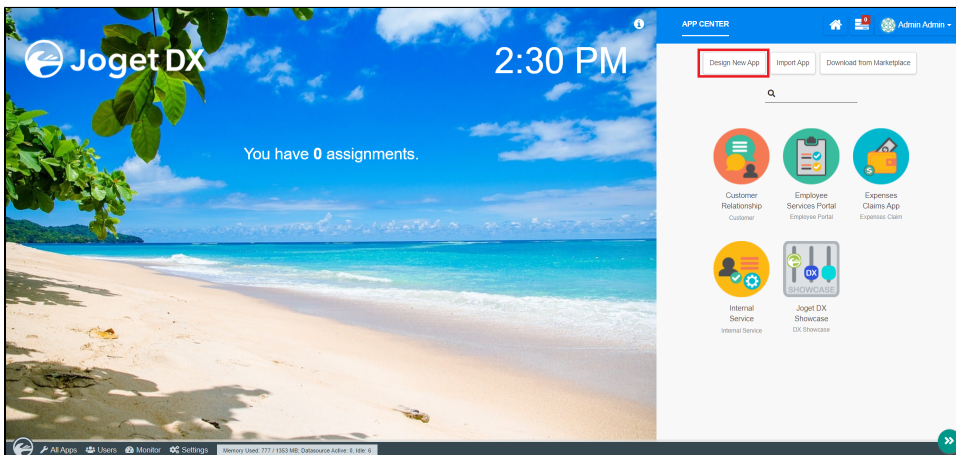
Joget DX

2:30 PM

You have **0** assignments.

APP CENTER

0

Admin Admin

Design New App

Import App

Download from Marketplace

Customer Relationship
Customer

Employee Services Portal
Employee Portal

Expenses Claims App
Expenses Claim

Internal Service
Internal Service

DX

SHOWCASE

Joget DX Showcase
DX Showcase

All Apps Users Monitor Settings Memory Used: 777 / 1353 MB; Datasource Active: 0, Idle: 6